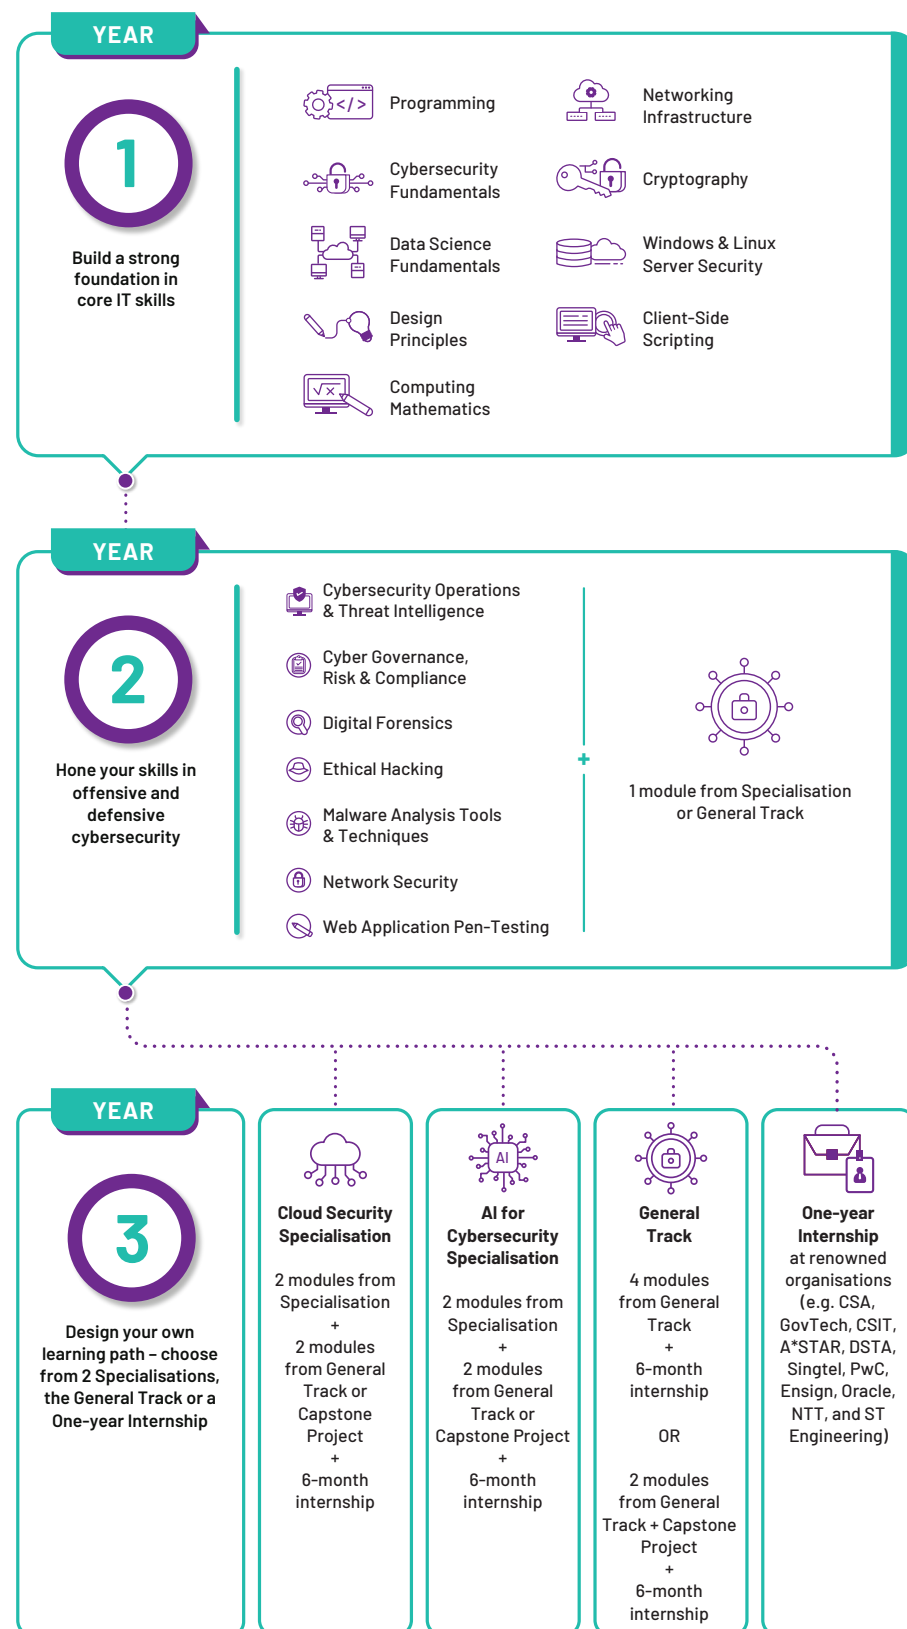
YEAR

1

Build a strong foundation in core IT skills

Programming

Networking Infrastructure

Cybersecurity Fundamentals

Cryptography

Data Science Fundamentals

Windows & Linux Server Security

Design Principles

Client-Side Scripting

Computing Mathematics

YEAR

2

Hone your skills in offensive and defensive cybersecurity

Cybersecurity Operations & Threat Intelligence

Cyber Governance, Risk & Compliance

Digital Forensics

Ethical Hacking

Malware Analysis Tools & Techniques

Network Security

Web Application Pen-Testing

+

1 module from Specialisation or General Track

YEAR

3

Design your own learning path – choose from 2 Specialisations, the General Track or a One-year Internship

Cloud Security Specialisation

2 modules from Specialisation
+
2 modules from General Track or Capstone Project
+
6-month internship

AI for Cybersecurity Specialisation

2 modules from Specialisation
+
2 modules from General Track or Capstone Project
+
6-month internship

General Track

4 modules from General Track
+
6-month internship

OR

2 modules from General Track + Capstone Project
+
6-month internship

One-year Internship at renowned organisations (e.g. CSA, GovTech, CSIT, A*STAR, DSTA, Singtel, PwC, Ensign, Oracle, NTT, and ST Engineering)